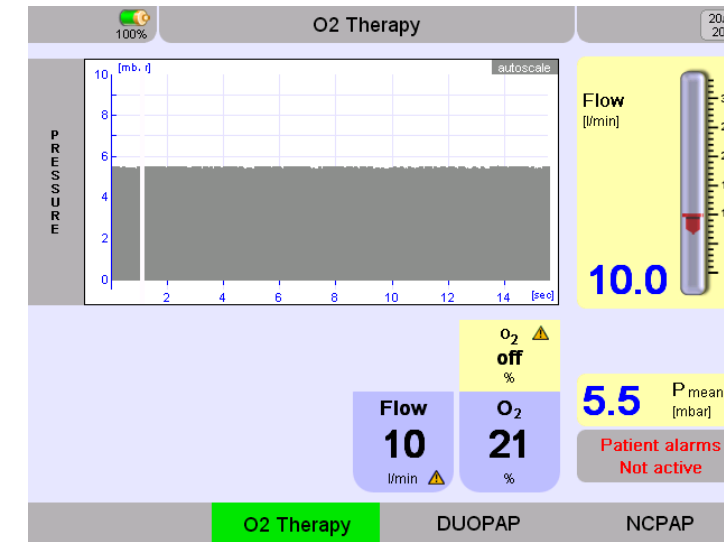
100%

O2 Therapy

20
20

PRESSURE

10 [mb. r]

autoscale

8

6

4

2

0

2 4 6 8 10 12 14 [sec]

Flow
[l/min]

10.0

$O_2$ ⚠
off
%

Flow
10
l/min ⚠

$O_2$
21
%

5.5 P mean
[mbar]

Patient alarms
Not active

O2 Therapy

DUOPAP

NCPAP